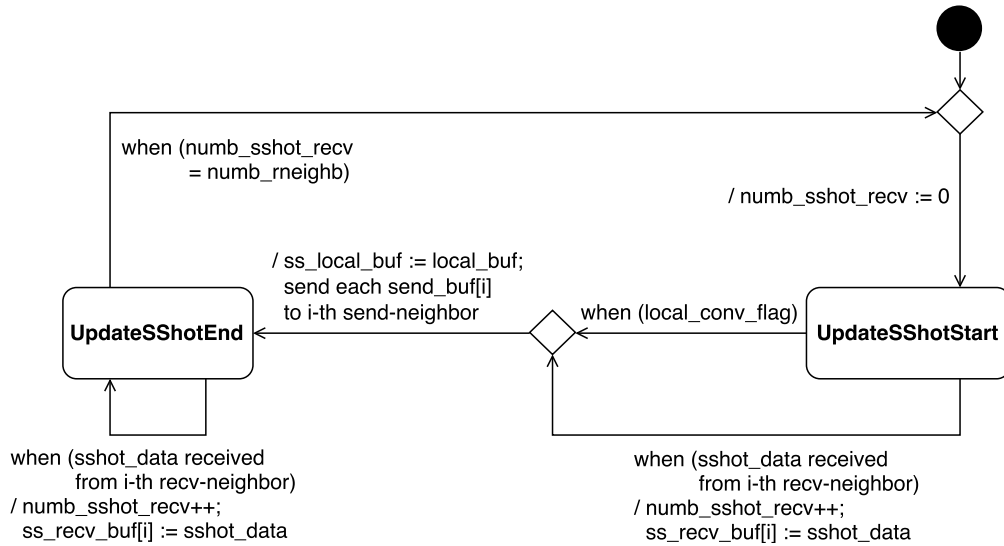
when (numb_sshot_recv
= numb_rneighb)

/ numb_sshot_recv := 0

/ ss_local_buf := local_buf;
send each send_buf[i]
to i-th send-neighbor

when (local_conv_flag)

UpdateSShotEnd

UpdateSShotStart

when (sshot_data received
from i-th recv-neighbor)
/ numb_sshot_recv++;
ss_recv_buf[i] := sshot_data

when (sshot_data received
from i-th recv-neighbor)
/ numb_sshot_recv++;
ss_recv_buf[i] := sshot_data